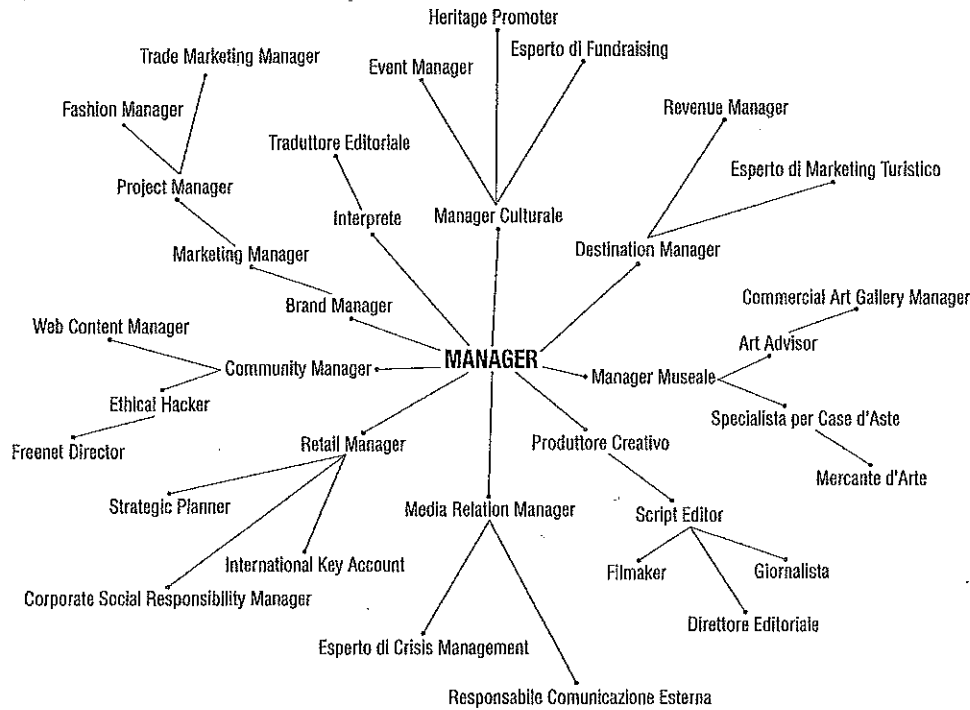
Heritage Promoter

Trade Marketing Manager

Event Manager

Esperto di Fundraising

Fashion Manager

Revenue Manager

Traduttore Editoriale

Project Manager

Esperto di Marketing Turistico

Interprete

Manager Culturale

Destination Manager

Marketing Manager

Brand Manager

Commercial Art Gallery Manager

Web Content Manager

Art Advisor

MANAGER

Community Manager

Manager Museale

Ethical Hacker

Specialista per Case d'Aste

Freenet Director

Retail Manager

Produttore Creativo

Mercante d'Arte

Strategic Planner

Media Relation Manager

Script Editor

International Key Account

Filmaker

Giornalista

Corporate Social Responsibility Manager

Direttore Editoriale

Esperto di Crisis Management

Responsabile Comunicazione Esterna